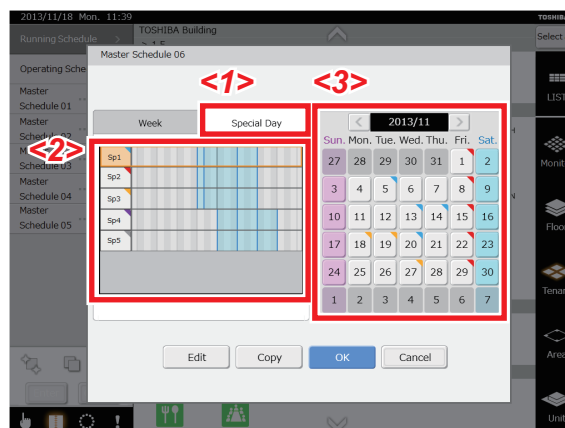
2013/11/18 Mon. 11:39

TOSHIBA Building

TOSHIBA

Running Schedule

Select

Operating Sche

Master Schedule 01

Master Schedule 02

Master Schedule 03

Master Schedule 04

Master Schedule 05

Master Schedule 06

<1>

<3>

<2>

Week

Special Day

Sp1

Sp2

Sp3

Sp4

Sp5

2013/11

| Sun. | Mon. | Tue. | Wed. | Thu. | Fri. | Sat. |
|---|---|---|---|---|---|---|
| 27 | 28 | 29 | 30 | 31 | 1 | 2 |
| 3 | 4 | 5 | 6 | 7 | 8 | 9 |
| 10 | 11 | 12 | 13 | 14 | 15 | 16 |
| 17 | 18 | 19 | 20 | 21 | 22 | 23 |
| 24 | 25 | 26 | 27 | 28 | 29 | 30 |
| 1 | 2 | 3 | 4 | 5 | 6 | 7 |

Edit

Copy

OK

Cancel

LIST

Monit

Floor

Tenar

Area

Unit